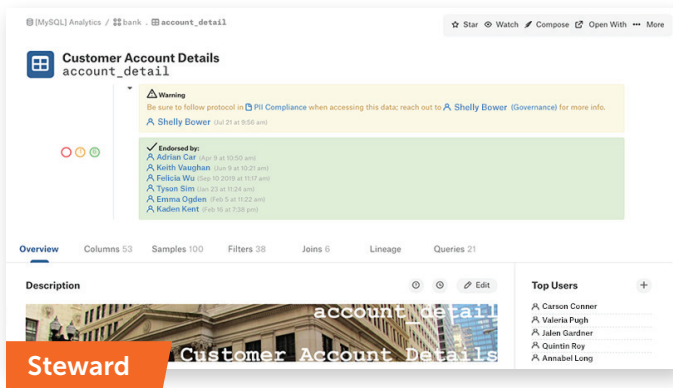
[MySQL] Analytics / bank . account_detail

Star Watch Compose Open With More

Customer Account Details
account_detail

Warning
Be sure to follow protocol in PII Compliance when accessing this data; reach out to Shelly Bower (Governance) for more info.
Shelly Bower (Jul 21 at 9:56 am)

Endorsed by:
Adrian Car (Apr 9 at 10:50 am)
Keith Vaughan (Jun 9 at 10:21 am)
Felicia Wu (Sep 10 2019 at 11:17 am)
Tyson Sim (Jan 23 at 11:24 am)
Emma Ogden (Feb 5 at 11:22 am)
Kaden Kent (Feb 16 at 7:38 pm)

Overview Columns 53 Samples 100 Filters 38 Joins 6 Lineage Queries 21

Description

Edit

account_detail
Customer Account Details

Top Users
Carson Conner
Valeria Pugh
Jalen Gardner
Quintin Roy
Annabel Long

Steward